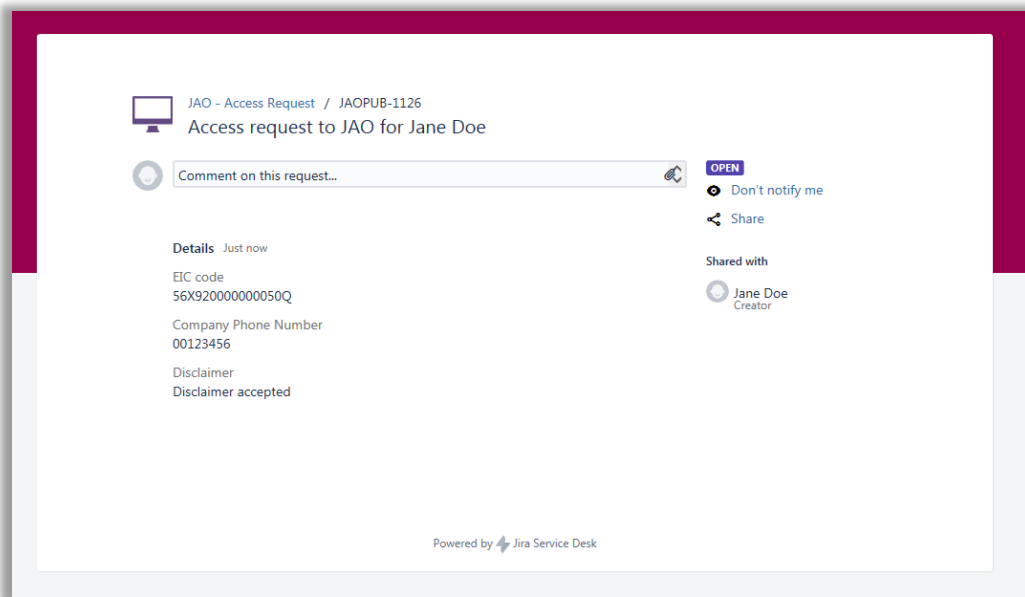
JAO - Access Request / JAOPUB-1126
Access request to JAO for Jane Doe

Comment on this request...

OPEN
Don't notify me
Share

Shared with
Jane Doe
Creator

Details Just now

EIC code
56X920000000050Q

Company Phone Number
00123456

Disclaimer
Disclaimer accepted

Powered by Jira Service Desk